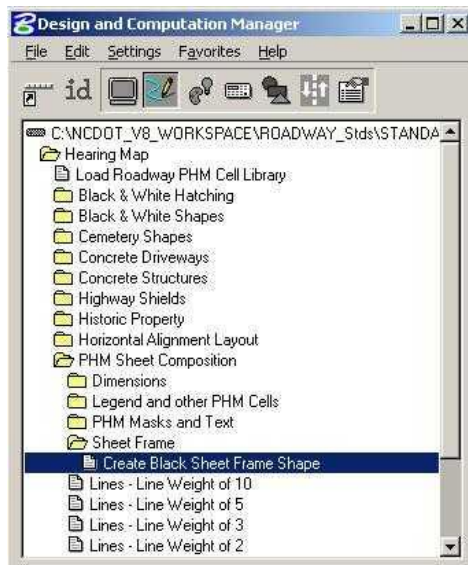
Design and Computation Manager

File Edit Settings Favorites Help

id

C:\NCDOT_V8_WORKSPACE\ROADWAY_Stds\STANDA

Hearing Map
Load Roadway PHM Cell Library
Black & White Hatching
Black & White Shapes
Cemetery Shapes
Concrete Driveways
Concrete Structures
Highway Shields
Historic Property
Horizontal Alignment Layout
PHM Sheet Composition
Dimensions
Legend and other PHM Cells
PHM Masks and Text
Sheet Frame
Create Black Sheet Frame Shape
Lines - Line Weight of 10
Lines - Line Weight of 5
Lines - Line Weight of 3
Lines - Line Weight of 2